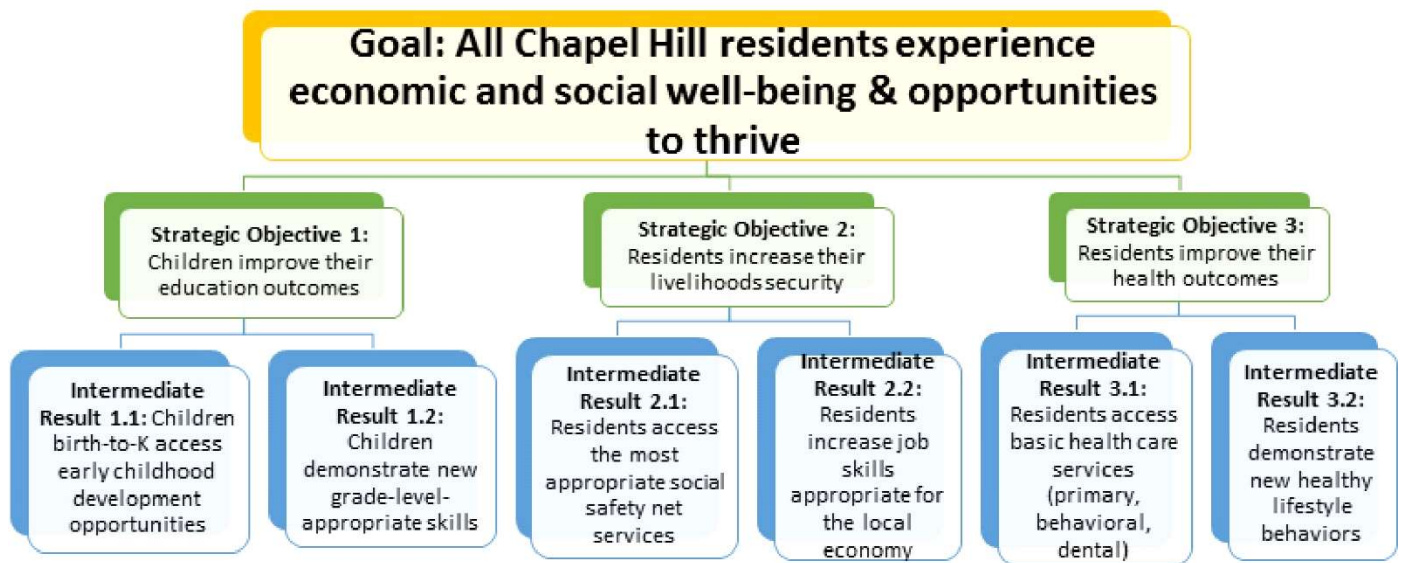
Goal: All Chapel Hill residents experience economic and social well-being & opportunities to thrive

Strategic Objective 1: Children improve their education outcomes

Strategic Objective 2: Residents increase their livelihoods security

Strategic Objective 3: Residents improve their health outcomes

Intermediate Result 1.1: Children birth-to-K access early childhood development opportunities

Intermediate Result 1.2: Children demonstrate new grade-level-appropriate skills

Intermediate Result 2.1: Residents access the most appropriate social safety net services

Intermediate Result 2.2: Residents increase job skills appropriate for the local economy

Intermediate Result 3.1: Residents access basic health care services (primary, behavioral, dental)

Intermediate Result 3.2: Residents demonstrate new healthy lifestyle behaviors